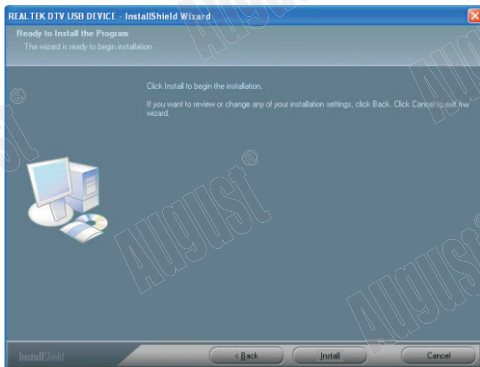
REALTEK DTV USB DEVICE - InstallShield Wizard

Ready to Install the Program
The wizard is ready to begin installation.

Click Install to begin the installation.

If you want to review or change any of your installation settings, click Back. Click Cancel to exit the wizard.

August©

August©

August©

August©

InstallShield

< Back

Install

Cancel